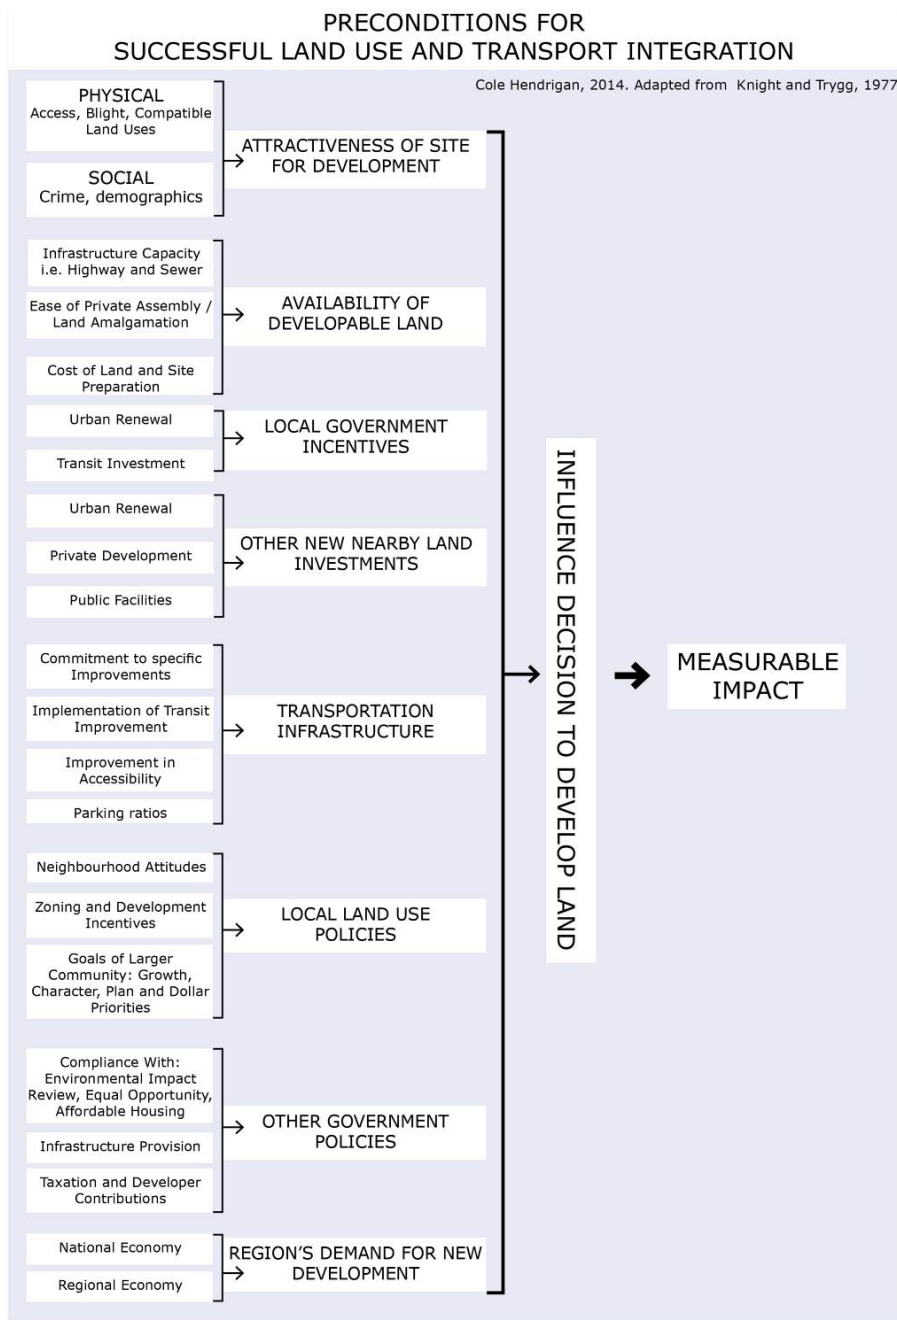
PRECONDITIONS FOR
SUCCESSFUL LAND USE AND TRANSPORT INTEGRATION

Cole Hendrigan, 2014. Adapted from Knight and Trygg, 1977

PHYSICAL
Access, Blight, Compatible Land Uses

SOCIAL
Crime, demographics

ATTRACTIVENESS OF SITE FOR DEVELOPMENT

Infrastructure Capacity i.e. Highway and Sewer

Ease of Private Assembly / Land Amalgamation

Cost of Land and Site Preparation

AVAILABILITY OF DEVELOPABLE LAND

Urban Renewal

Transit Investment

LOCAL GOVERNMENT INCENTIVES

Urban Renewal

Private Development

Public Facilities

OTHER NEW NEARBY LAND INVESTMENTS

Commitment to specific Improvements

Implementation of Transit Improvement

Improvement in Accessibility

Parking ratios

TRANSPORTATION INFRASTRUCTURE

Neighbourhood Attitudes

Zoning and Development Incentives

Goals of Larger Community: Growth, Character, Plan and Dollar Priorities

LOCAL LAND USE POLICIES

Compliance With: Environmental Impact Review, Equal Opportunity, Affordable Housing

Infrastructure Provision

Taxation and Developer Contributions

OTHER GOVERNMENT POLICIES

National Economy

Regional Economy

REGION'S DEMAND FOR NEW DEVELOPMENT

INFLUENCE DECISION TO DEVELOP LAND

MEASURABLE IMPACT